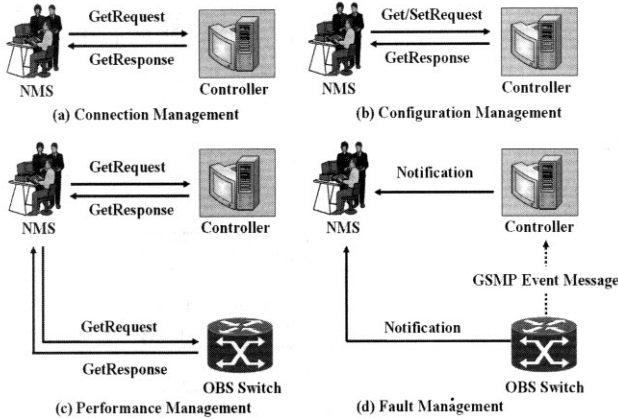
GetRequest
GetResponse
NMS
Controller
(a) Connection Management

Get/SetRequest
GetResponse
NMS
Controller
(b) Configuration Management

GetRequest
GetResponse
NMS
Controller
GetRequest
GetResponse
OBS Switch
(c) Performance Management

Notification
NMS
Controller
GSMP Event Message
Notification
OBS Switch
(d) Fault Management